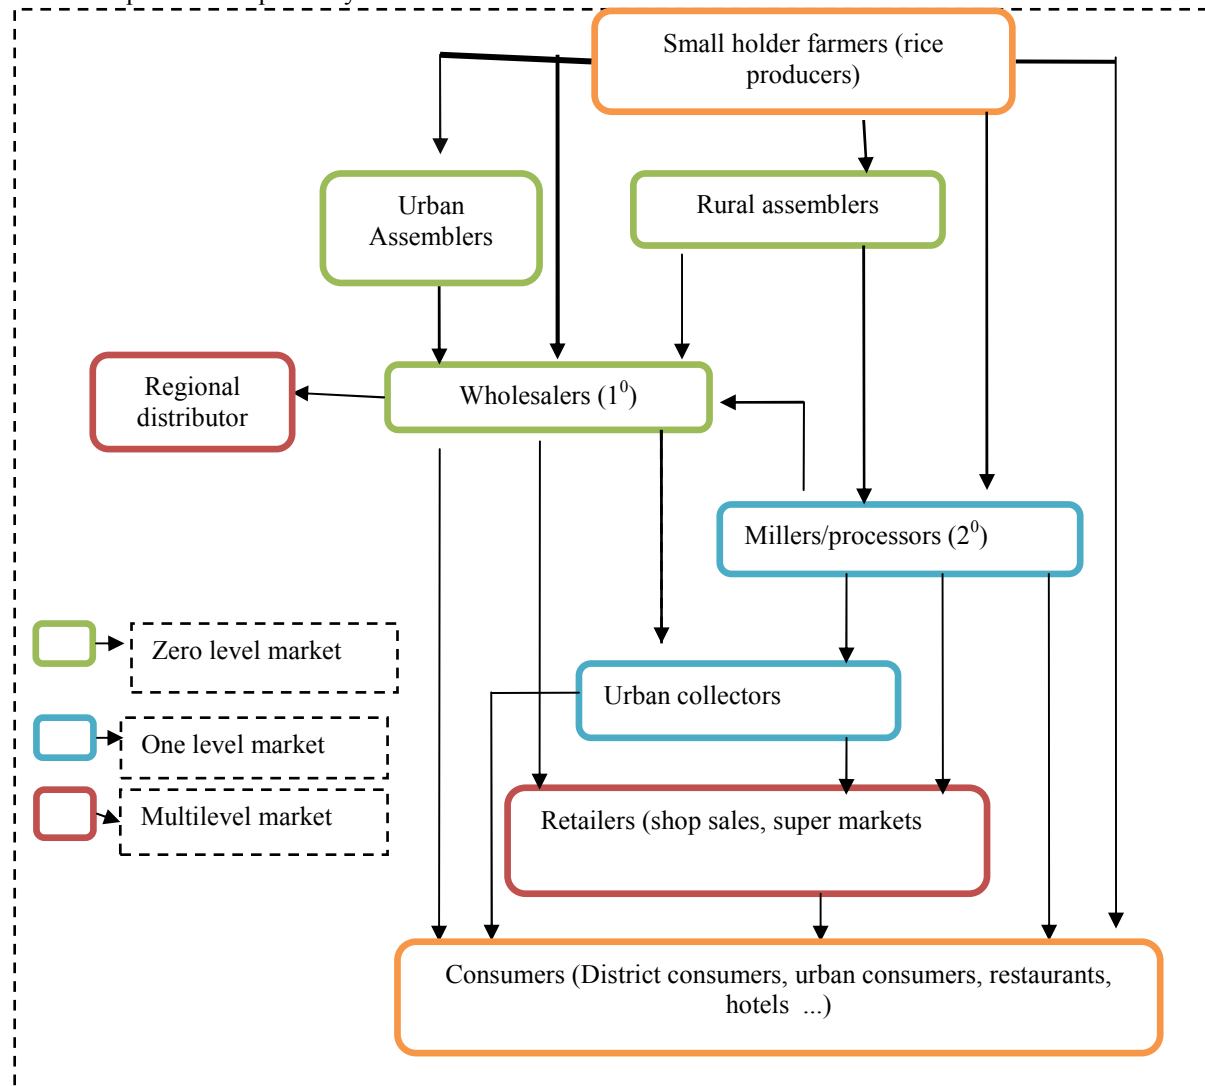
Small holder farmers (rice producers)

Urban Assemblers

Rural assemblers

Regional distributor

Wholesalers ($1^0$)

Millers/processors ($2^0$)

Zero level market

One level market

Multilevel market

Urban collectors

Retailers (shop sales, super markets

Consumers (District consumers, urban consumers, restaurants, hotels ...)